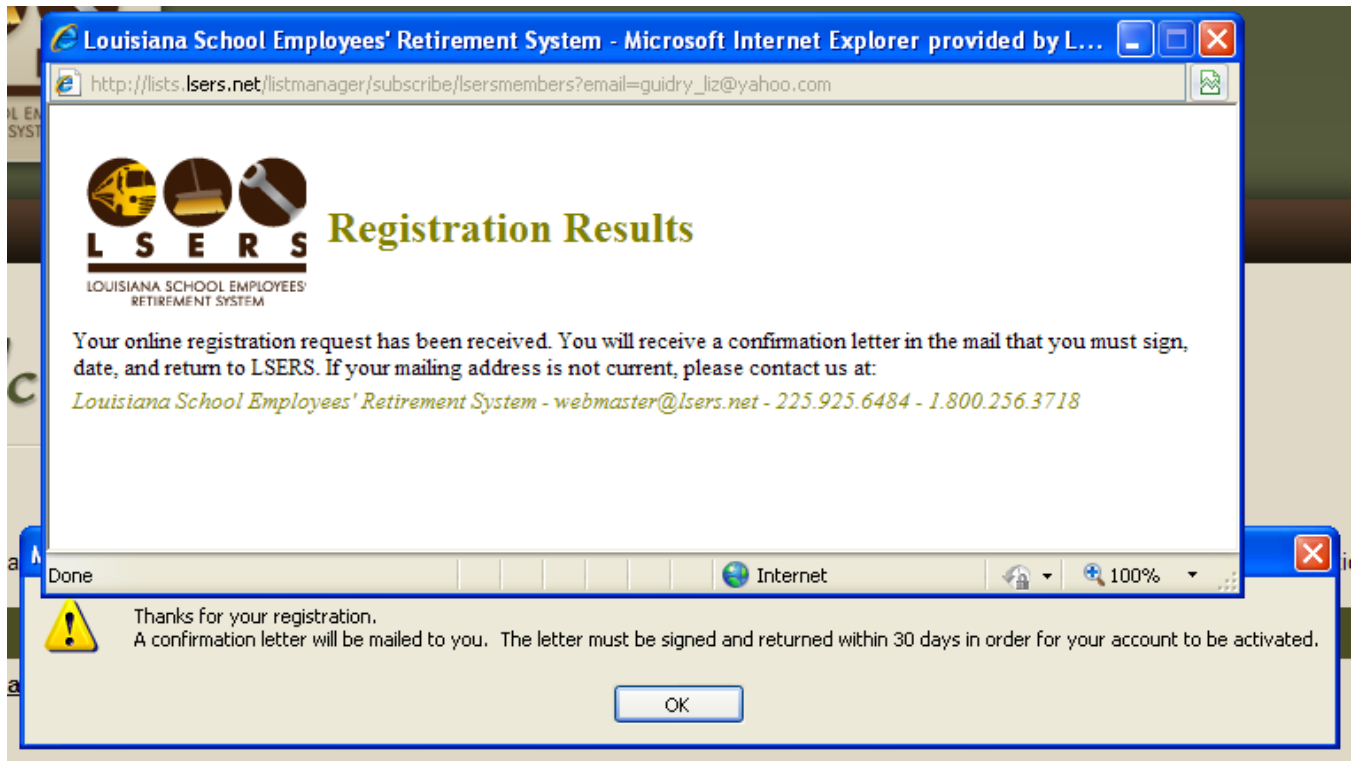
Louisiana School Employees' Retirement System - Microsoft Internet Explorer provided by L...

http://lists.lsers.net/listmanager/subscribe/lsersmembers?email=guidry_liz@yahoo.com

L S E R S
LOUISIANA SCHOOL EMPLOYEES' RETIREMENT SYSTEM

Registration Results

Your online registration request has been received. You will receive a confirmation letter in the mail that you must sign, date, and return to LSERS. If your mailing address is not current, please contact us at:

Louisiana School Employees' Retirement System - webmaster@lsers.net - 225.925.6484 - 1.800.256.3718

Done

Internet

100%

Thanks for your registration.
A confirmation letter will be mailed to you. The letter must be signed and returned within 30 days in order for your account to be activated.

OK